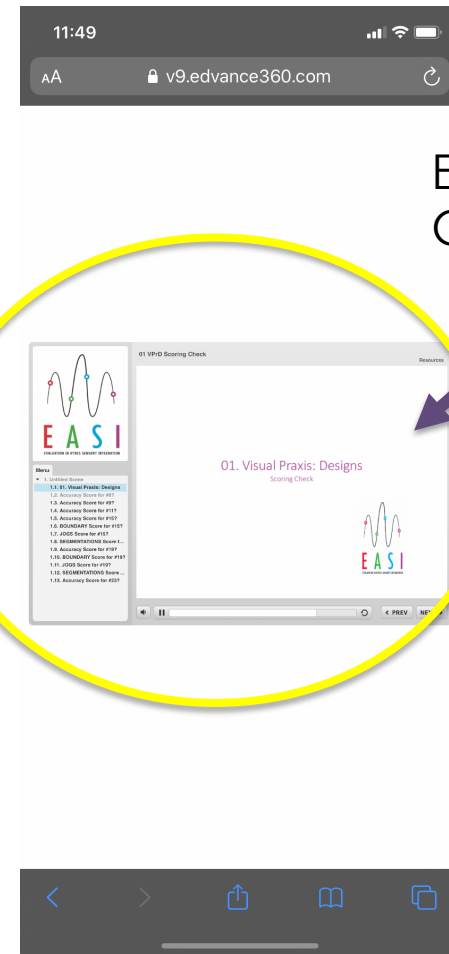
11:49

AA v9.edvance360.com

E
C

EASI
EVALUATION IN AYRES SENSORY INTEGRATION

Menu
1. Untitled Scene
1.1. 01. Visual Praxis: Designs
1.2. Accuracy Score for #8?
1.3. Accuracy Score for #9?
1.4. Accuracy Score for #11?
1.5. Accuracy Score for #15?
1.6. BOUNDARY Score for #15?
1.7. JOGS Score for #15?
1.8. SEGMENTATIONS Score f...
1.9. Accuracy Score for #19?
1.10. BOUNDARY Score for #19?
1.11. JOGS Score for #19?
1.12. SEGMENTATIONS Score ...
1.13. Accuracy Score for #23?

01 VPrD Scoring Check

Resources

01. Visual Praxis: Designs
Scoring Check

EASI
EVALUATION IN AYRES SENSORY INTEGRATION

< PREV NEXT